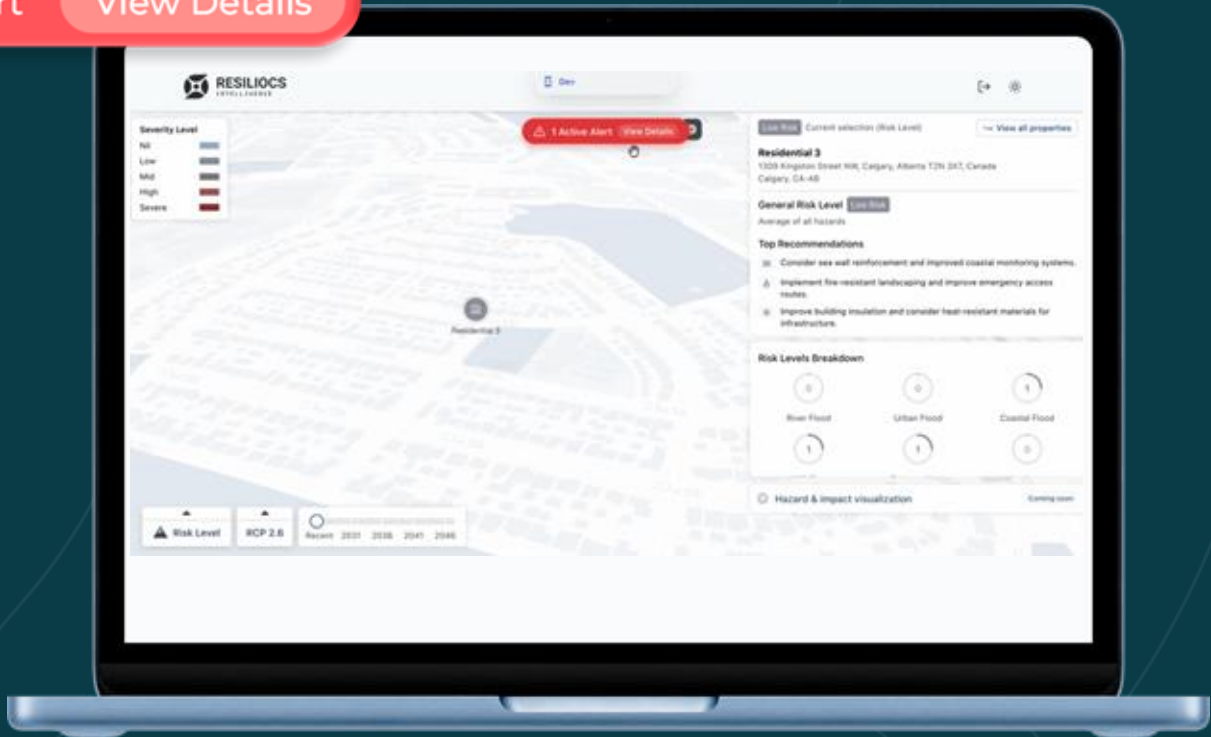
rt View Details

RESILIOCS INTELLIGENCE

Dev

Severity Level
Nil
Low
Mid
High
Severe

1 Active Alert View Details

Residential 3

Risk Level

RCP 2.6

Recent 2031 2036 2041 2046

Low Risk Current selection (Risk Level)

View all properties

Residential 3
1309 Kingston Street NW, Calgary, Alberta T2N 3X7, Canada
Calgary, CA-AB

General Risk Level Low Risk
Average of all hazards

Top Recommendations

Consider sea wall reinforcement and improved coastal monitoring systems.

Implement fire-resistant landscaping and improve emergency access routes.

Improve building insulation and consider heat-resistant materials for infrastructure.

Risk Levels Breakdown

0
River Flood
0
Urban Flood
1
Coastal Flood
1
1
0

Hazard & impact visualization

Coming soon